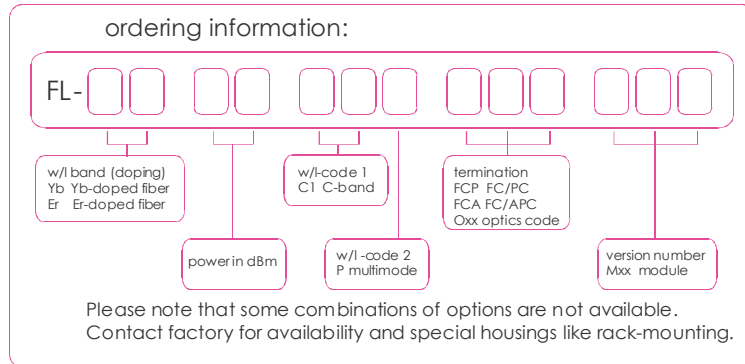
ordering information:

FL-

w/l band (doping)
Yb Yb-doped fiber
Er Er-doped fiber

power in dBm

w/l-code 1
C1 C-band

w/l -code 2
P multimode

termination
FCP FC/PC
FCA FC/APC
Oxx optics code

version number
Mxx module

Please note that some combinations of options are not available.
Contact factory for availability and special housings like rack-mounting.